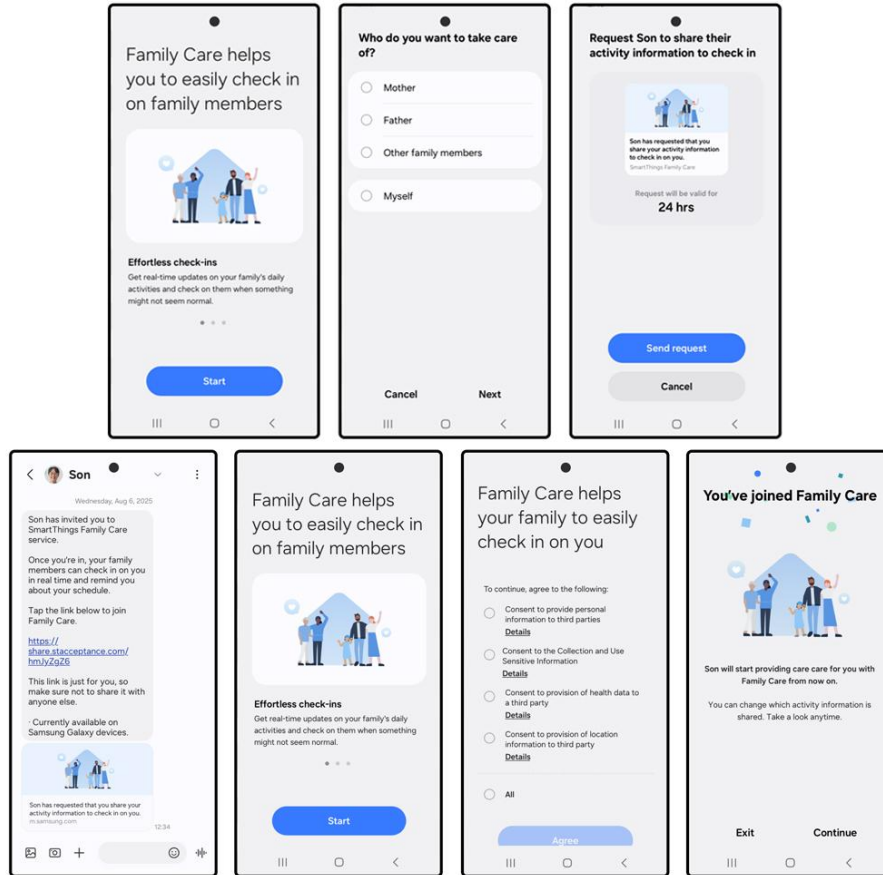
Family Care helps you to easily check in on family members

Effortless check-ins

Get real-time updates on your family's daily activities and check on them when something might not seem normal.

Start

Who do you want to take care of?

Mother

Father

Other family members

Myself

Cancel

Next

Request Son to share their activity information to check in

Son has requested that you share your activity information to check in on you.

SmartThings Family Care

Request will be valid for

24 hrs

Send request

Cancel

Son

Wednesday, Aug 6, 2025

Son has invited you to SmartThings Family Care service.

Once you're in, your family members can check in on you in real time and remind you about your schedule.

Tap the link below to join Family Care.

https://share.stacceptance.com/hmJyZgZ6

This link is just for you, so make sure not to share it with anyone else.

· Currently available on Samsung Galaxy devices.

Son has requested that you share your activity information to check in on you.

m.samsung.com

12:34

Family Care helps you to easily check in on family members

Effortless check-ins

Get real-time updates on your family's daily activities and check on them when something might not seem normal.

Start

Family Care helps your family to easily check in on you

To continue, agree to the following:

Consent to provide personal information to third parties

Details

Consent to the Collection and Use Sensitive Information

Details

Consent to provision of health data to a third party

Details

Consent to provision of location information to third party

Details

All

Agree

You've joined Family Care

Son will start providing care care for you with Family Care from now on.

You can change which activity information is shared. Take a look anytime.

Exit

Continue